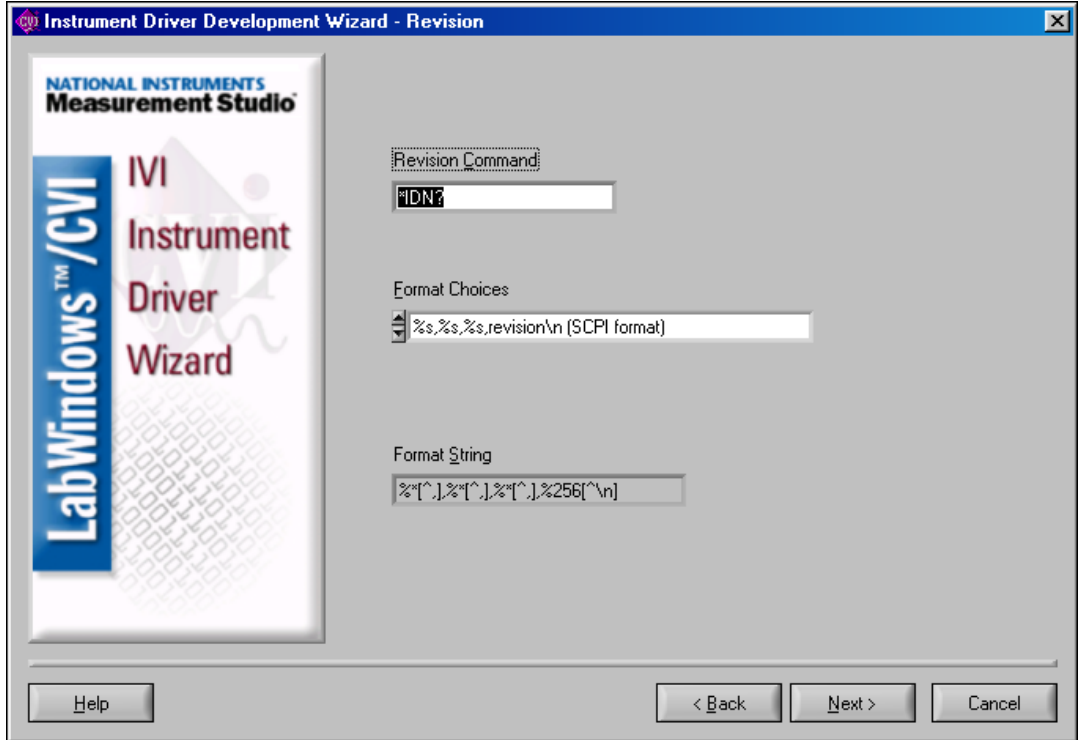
Instrument Driver Development Wizard - Revision

NATIONAL INSTRUMENTS
Measurement Studio

LabWindows™/CVI

IVI
Instrument
Driver
Wizard

Revision Command
*IDN?

Format Choices
%s,%s,%s,revision\n (SCPI format)

Format String
%*[^,],%*[^,],%*[^,],%256[^\n]

Help

< Back

Next >

Cancel